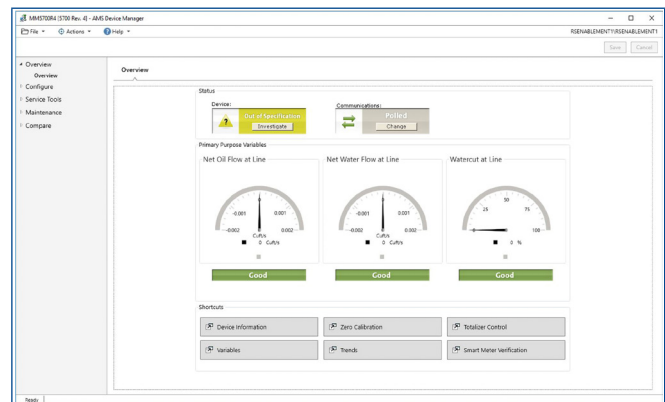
MM5700R4 [5700 Rev. 4] - AMS Device Manager

File ▾ Actions ▾ Help ▾

RSENABLEMENT1\RSENABLEMENT1

Save Cancel

Overview
Overview
Configure
Service Tools
Maintenance
Compare

Overview

Status

Device:
Out of Specification
Investigate

Communications:
Polled
Change

Primary Purpose Variables

Net Oil Flow at Line
-0.001 0.001
-0.002 0.002
Cuft/s
0 Cuft/s
Good

Net Water Flow at Line
-0.001 0.001
-0.002 0.002
Cuft/s
0 Cuft/s
Good

Watercut at Line
50
25 75
0 100
0 %
Good

Shortcuts

Device Information
Zero Calibration
Totalizer Control
Variables
Trends
Smart Meter Verification

Ready